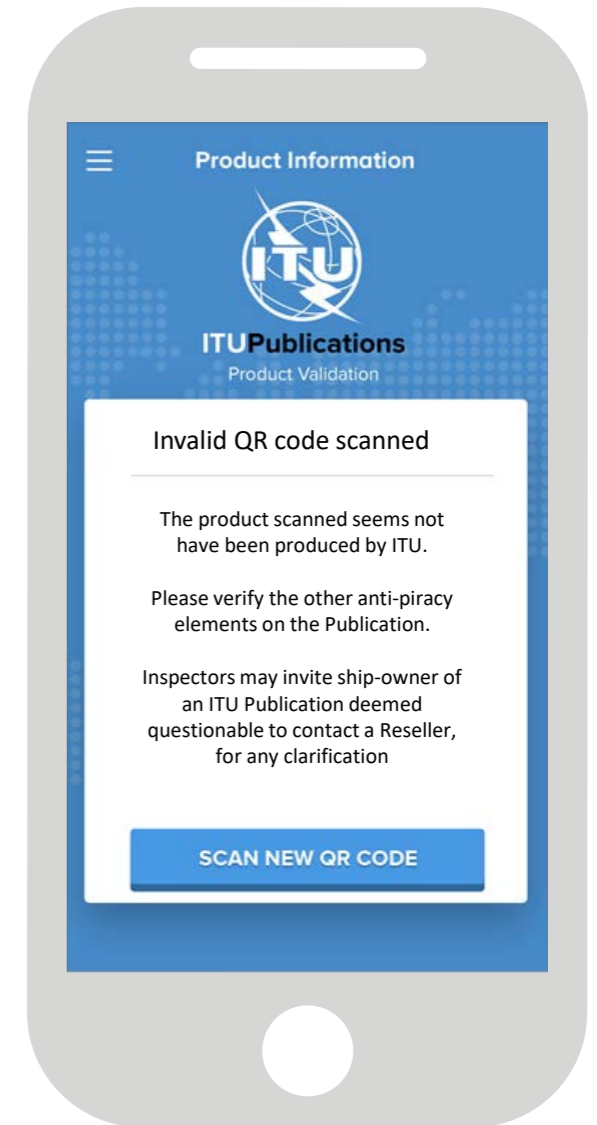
Product Information

ITU

ITUPublications
Product Validation

Invalid QR code scanned

The product scanned seems not have been produced by ITU.

Please verify the other anti-piracy elements on the Publication.

Inspectors may invite ship-owner of an ITU Publication deemed questionable to contact a Reseller, for any clarification

SCAN NEW QR CODE